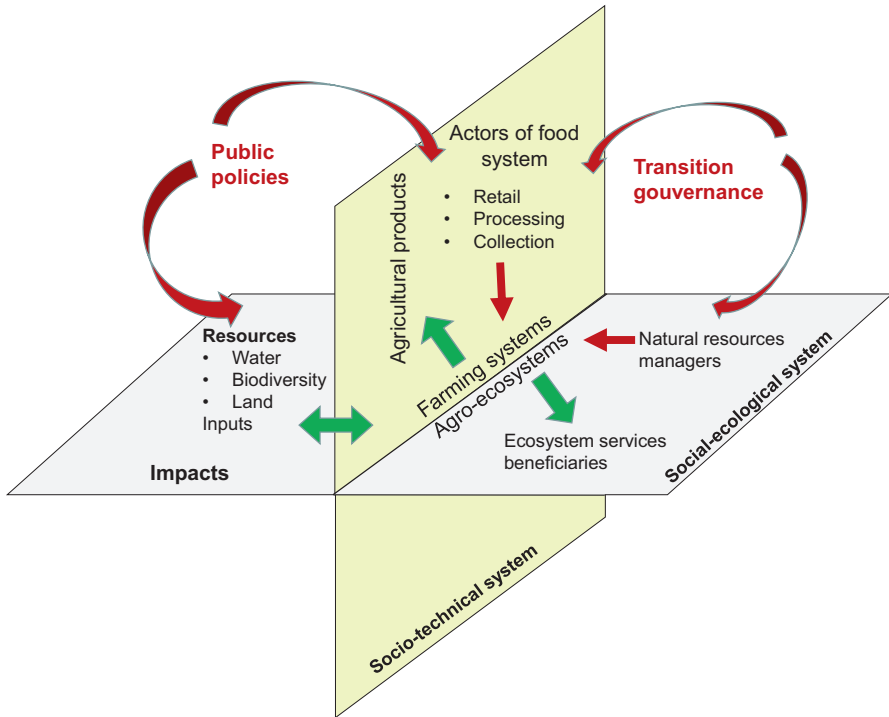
Public policies

Actors of food system
• Retail
• Processing
• Collection

Transition gouvernance

Agricultural products

Resources
• Water
• Biodiversity
• Land
Inputs

Farming systems
Agro-ecosystems

Natural resources managers

Ecosystem services beneficiaries

Impacts

Social-ecological system

Socio-technical system